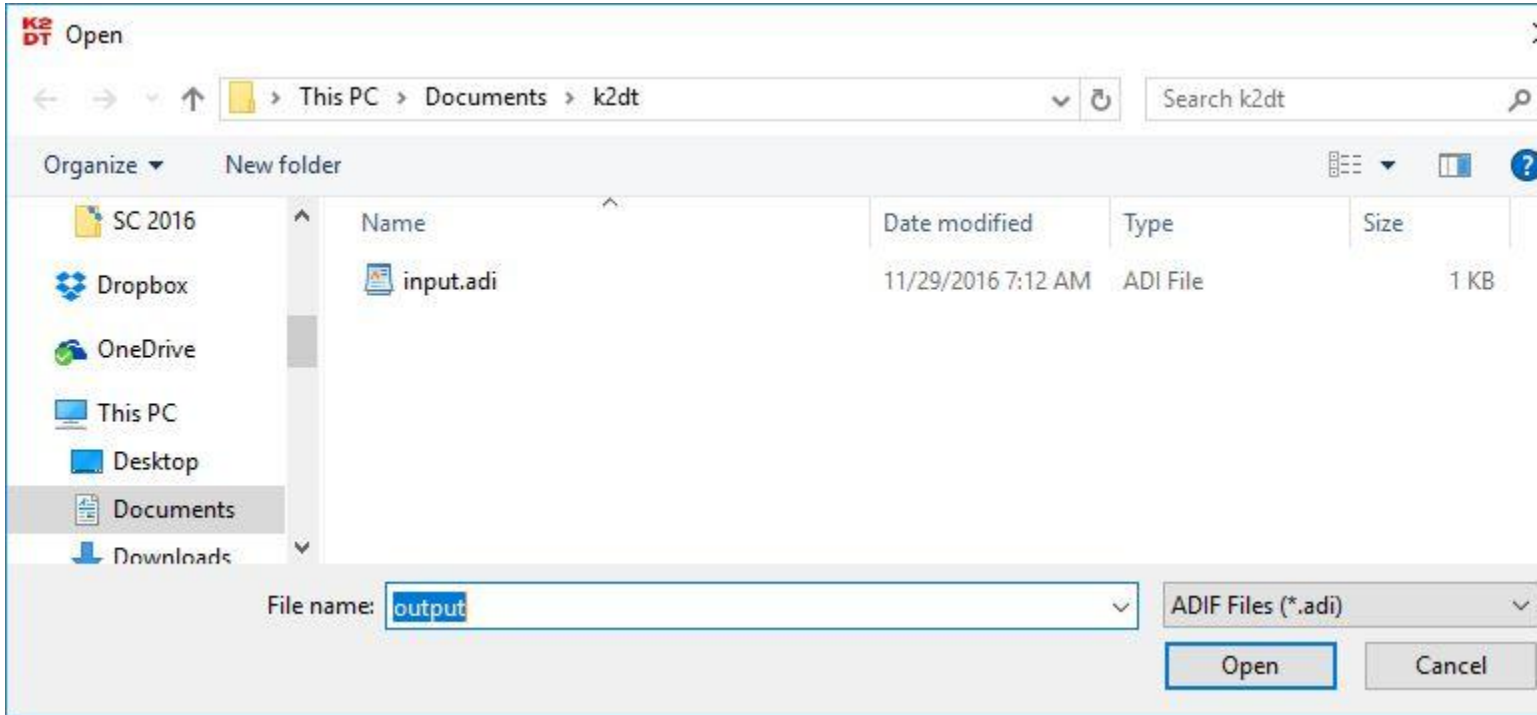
K2 DT Open

This PC > Documents > k2dt

Search k2dt

Organize ▾ New folder

SC 2016
Dropbox
OneDrive
This PC
Desktop
Documents
Downloads

| Name | Date modified | Type | Size |
|---|---|---|---|
| input.adi | 11/29/2016 7:12 AM | ADI File | 1 KB |

File name: output

ADIF Files (*.adi)

Open Cancel